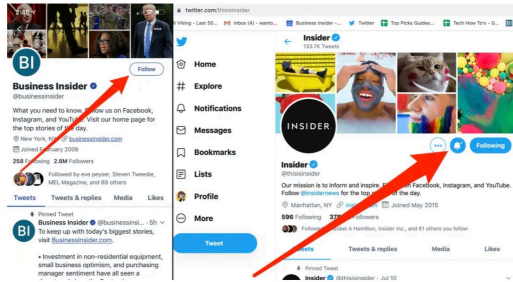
BI

Follow

Business Insider

@businessinsider

What you need to know. Follow us on Facebook, Instagram, and YouTube. Visit our home page for the top stories of the day.

New York, NY businessinsider.com

Joined February 2009

258 Following 2.6M Followers

Followed by eve peyser, Steven Tweedie, MEL Magazine, and 89 others

Tweets Tweets & replies Media Likes

Pinned Tweet

Business Insider @businessinsi... · 5h

To keep up with today's biggest stories, visit BusinessInsider.com.

• Investment in non-residential equipment, small business optimism, and purchasing manager sentiment have all seen a

twitter.com/thisisinsider

Hiking - Last 50... Inbox (4) - wants... Business Insider -... Twitter Top Picks Guides... Tech How To's - G...

Home

Explore

Notifications

Messages

Bookmarks

Lists

Profile

More

Tweet

Insider

133.7K Tweets

INSIDER

Following

Insider

@thisisinsider

Our mission is to inform and inspire. Follow us on Facebook, Instagram, and YouTube. Follow @insidernews for the top stories of the day.

Manhattan, NY insider.com Joined May 2015

596 Following 37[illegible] Followers

Followed by Mark A Hamilton, Insider Inc., and 61 others

Tweets Tweets & replies Media Likes

Pinned Tweet

Insider @thisisinsider · Jul 10